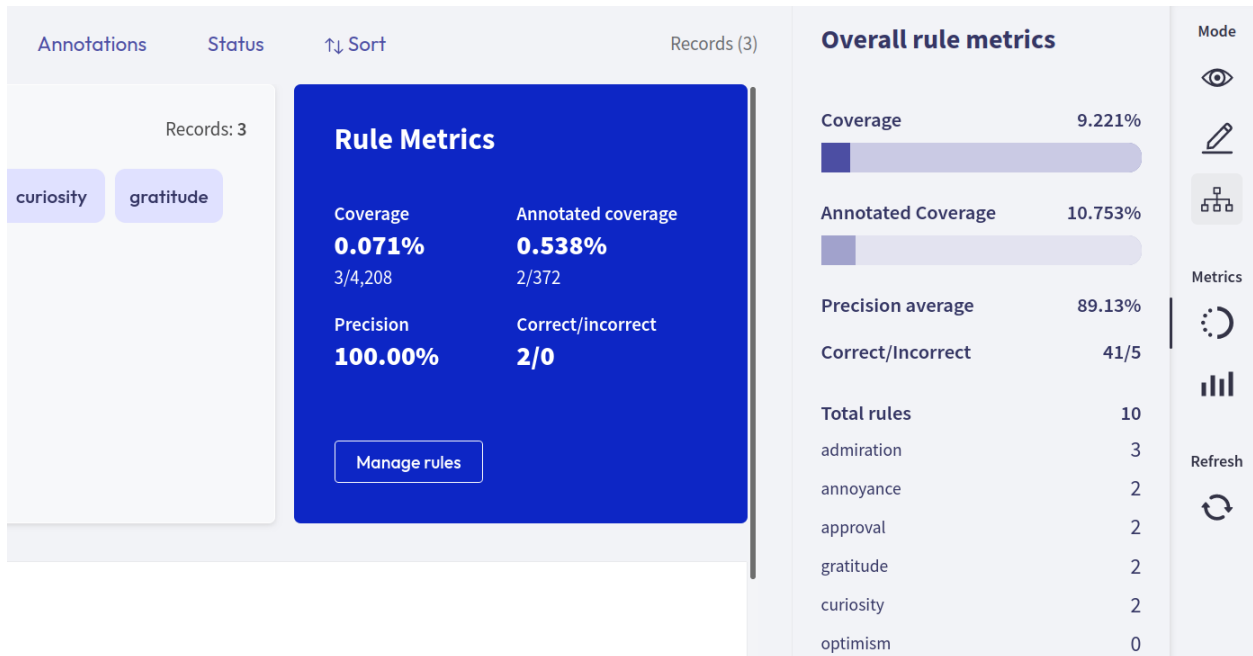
Annotations Status ⇅ Sort Records (3)

Records: 3

curiosity gratitude

Rule Metrics

Coverage
0.071%
3/4,208

Annotated coverage
0.538%
2/372

Precision
100.00%

Correct/incorrect
2/0

Manage rules

Overall rule metrics

Coverage 9.221%

Annotated Coverage 10.753%

Precision average 89.13%

Correct/Incorrect 41/5

Total rules 10

admiration 3

annoyance 2

approval 2

gratitude 2

curiosity 2

optimism 0

Mode

Metrics

Refresh